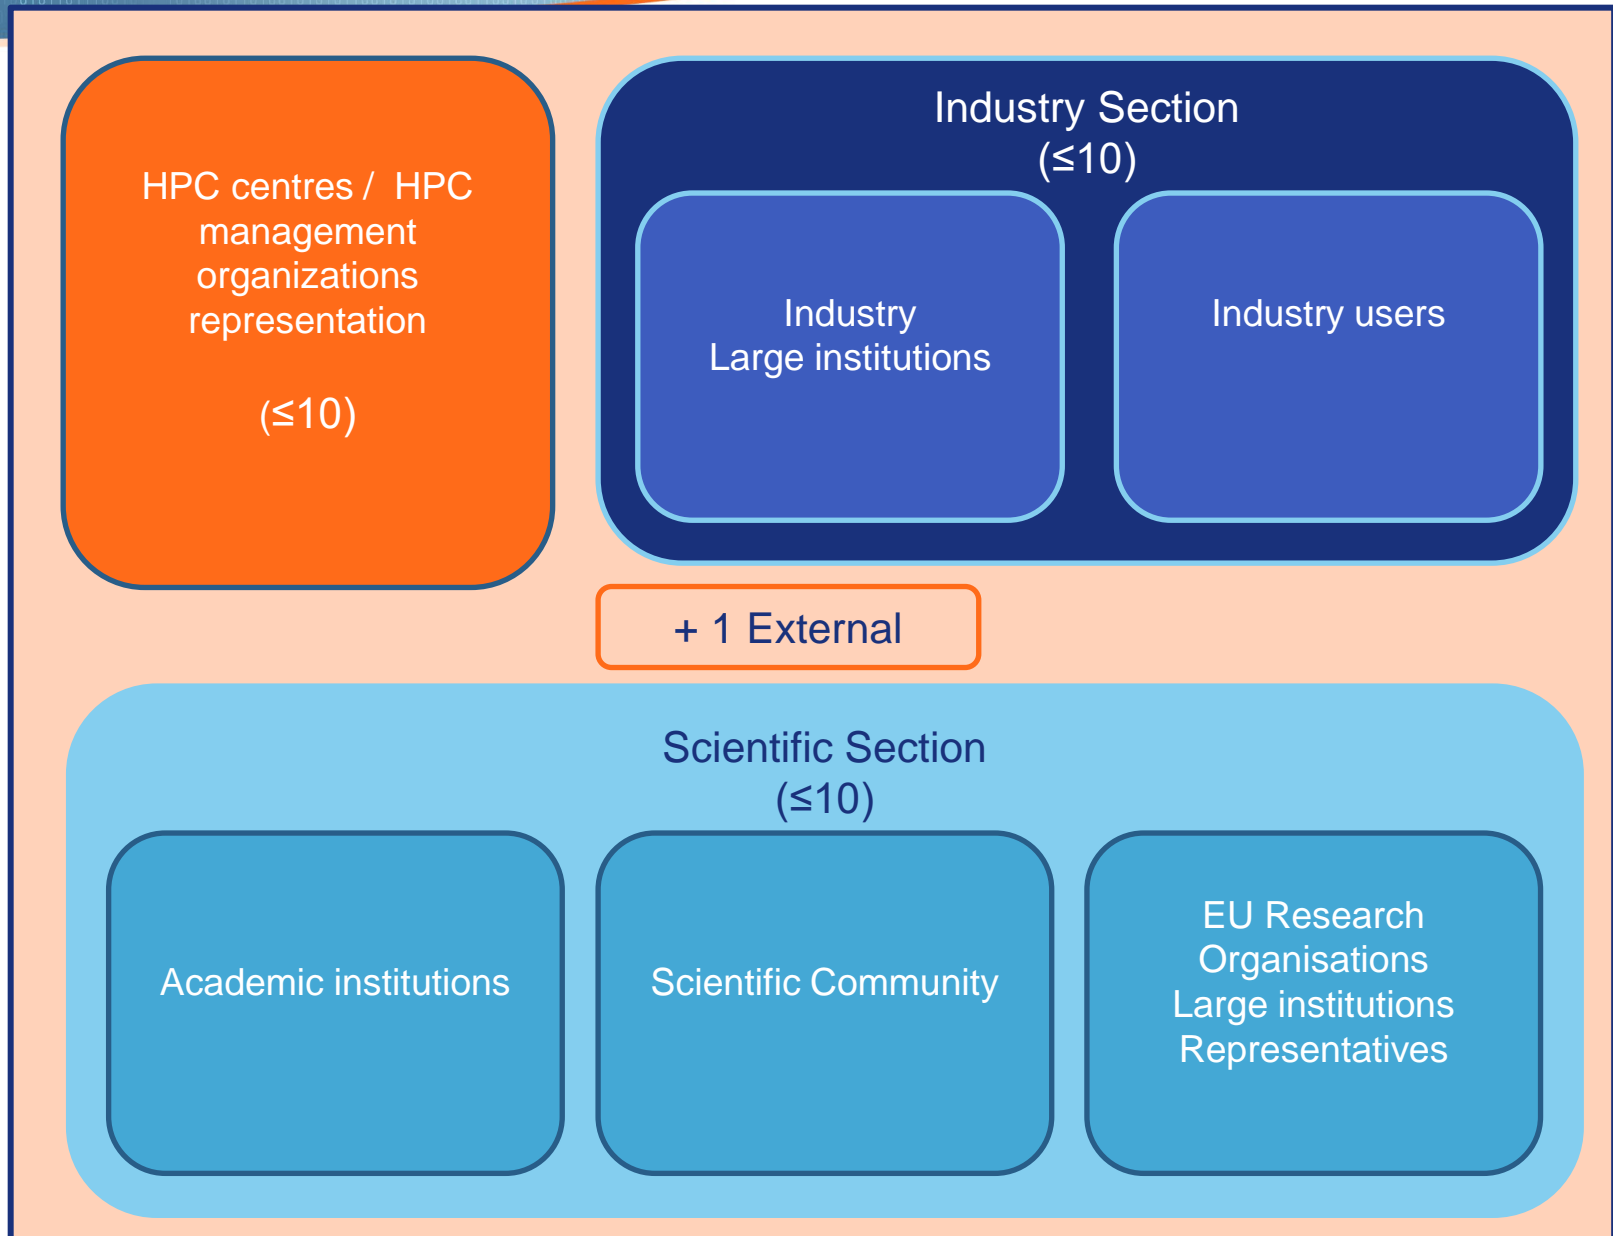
HPC centres / HPC management organizations representation

(≤10)

Industry Section
(≤10)

Industry
Large institutions

Industry users

+ 1 External

Scientific Section
(≤10)

Academic institutions

Scientific Community

EU Research Organisations Large institutions Representatives